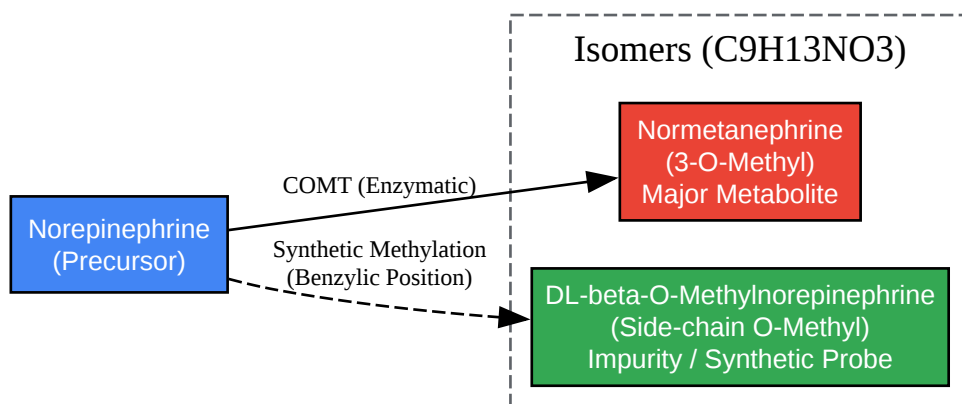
Isomers (C9H13NO3)

Norepinephrine
(Precursor)

COMT (Enzymatic)

Normetanephrine
(3-O-Methyl)
Major Metabolite

Synthetic Methylation
(Benzylic Position)

DL-beta-O-Methylnorepinephrine
(Side-chain O-Methyl)
Impurity / Synthetic Probe